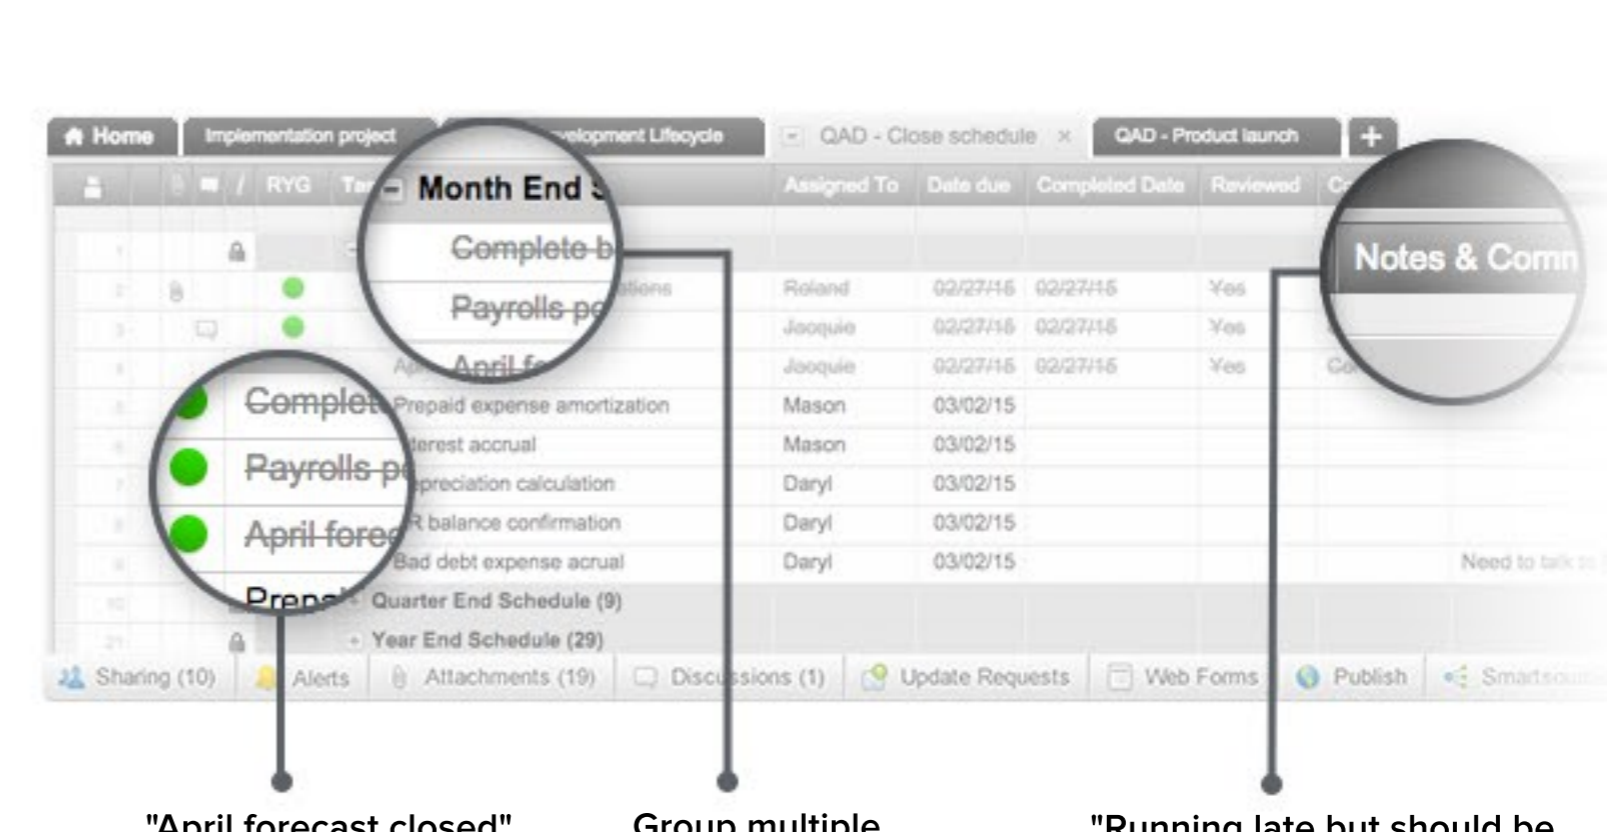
Home | Implementation project | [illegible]velopment Lifecycle | QAD - Close schedule × | QAD - Product launch | +

RYG | Ta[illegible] | Month End S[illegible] | Assigned To | Date due | Completed Date | Reviewed | C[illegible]

Notes & Comm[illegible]

| | | | | | | |
|---|---|---|---|---|---|---|
| 1 | | Complete b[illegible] | | | | |
| 2 | | Payrolls p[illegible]ations | Roland | 02/27/15 | 02/27/15 | Yes |
| 3 | | April fo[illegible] | Jacquie | 02/27/15 | 02/27/15 | Yes |
| 4 | | Ap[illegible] | Jacquie | 02/27/15 | 02/27/15 | Yes | Co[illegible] |
| 5 | | Prepaid expense amortization | Mason | 03/02/15 | | |
| 6 | | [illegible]terest accrual | Mason | 03/02/15 | | |
| 7 | | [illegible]preciation calculation | Daryl | 03/02/15 | | |
| 8 | | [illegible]R balance confirmation | Daryl | 03/02/15 | | |
| 9 | | Bad debt expense acrual | Daryl | 03/02/15 | | | Need to talk to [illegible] |
| 10 | | Quarter End Schedule (9) | | | | |
| 21 | | Year End Schedule (29) | | | | |

Complete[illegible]
Payrolls p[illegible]
April forec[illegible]
Prepa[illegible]

Sharing (10) | Alerts | Attachments (19) | Discussions (1) | Update Requests | Web Forms | Publish | Smartsou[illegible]

"April forecast closed"

Group multiple

"Running late but should be